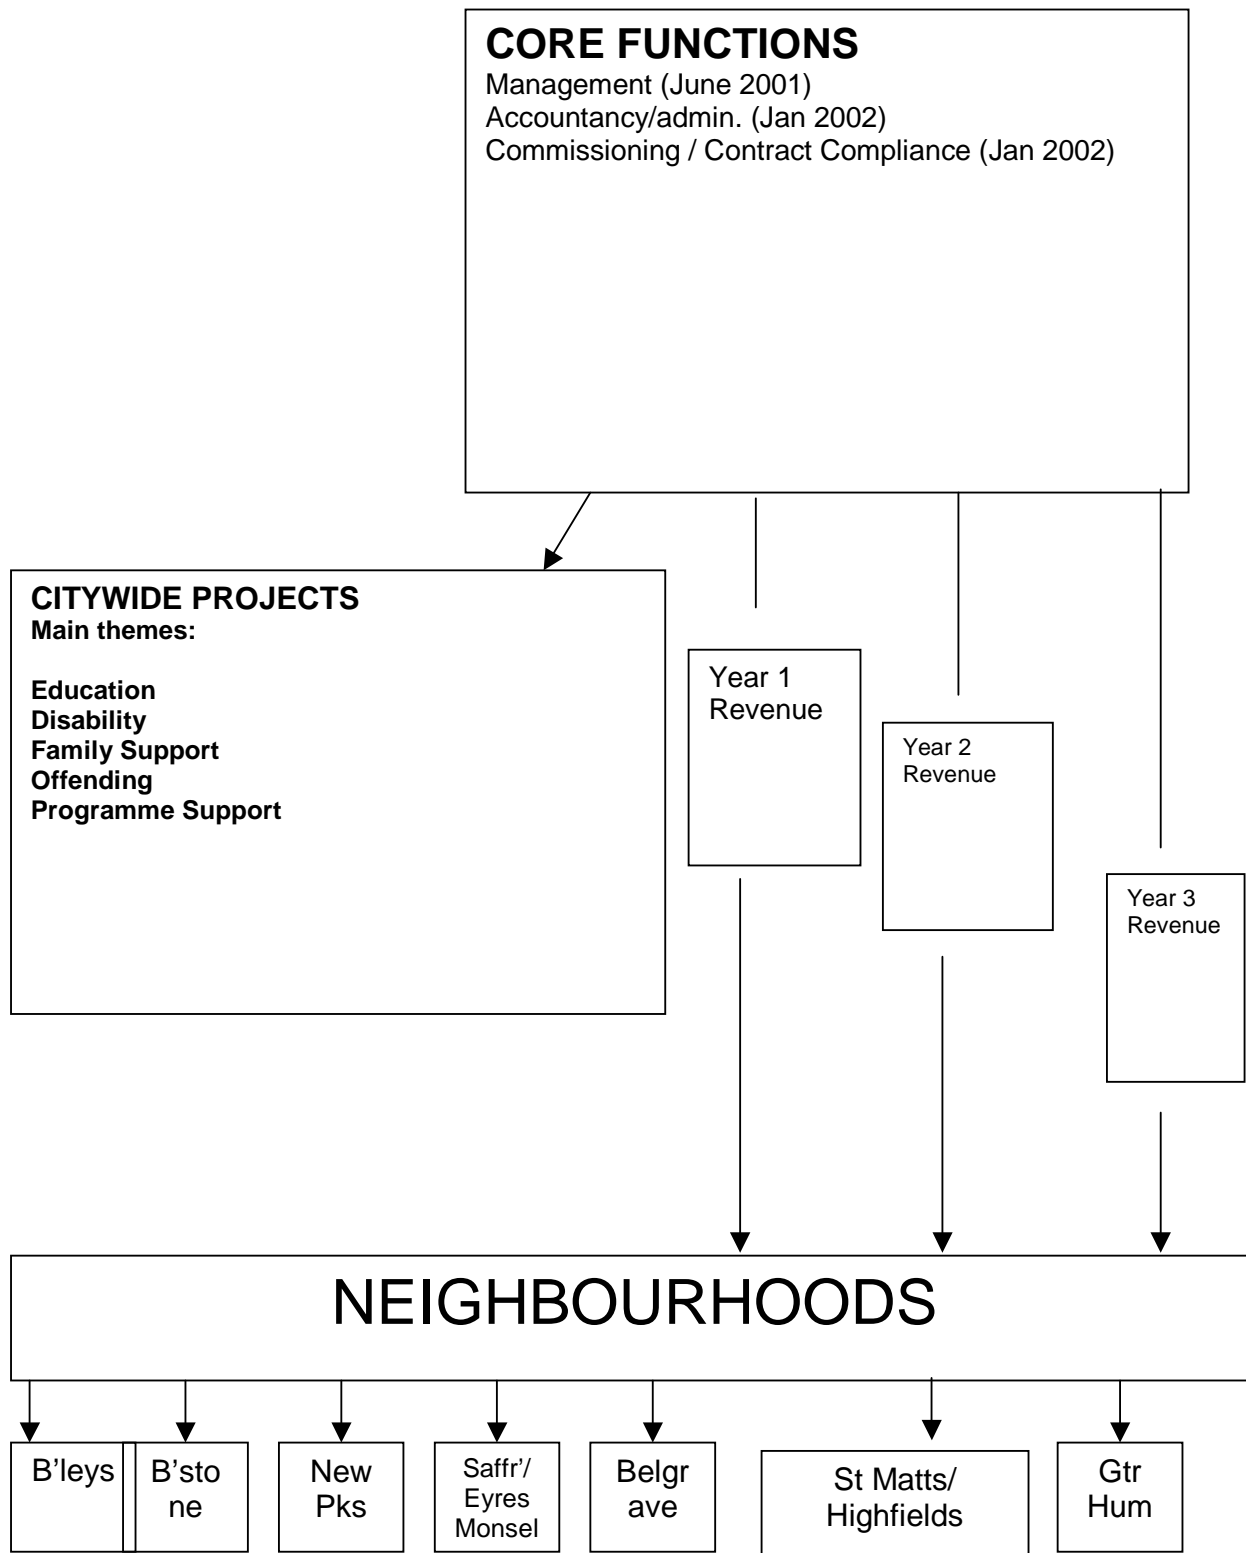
**CORE FUNCTIONS**
Management (June 2001)
Accountancy/admin. (Jan 2002)
Commissioning / Contract Compliance (Jan 2002)

**CITYWIDE PROJECTS**
**Main themes:**

**Education**
**Disability**
**Family Support**
**Offending**
**Programme Support**

Year 1 Revenue

Year 2 Revenue

Year 3 Revenue

NEIGHBOURHOODS

B'leys

B'sto ne

New Pks

Saffr'/ Eyres Monsel

Belgr ave

St Matts/ Highfields

Gtr Hum